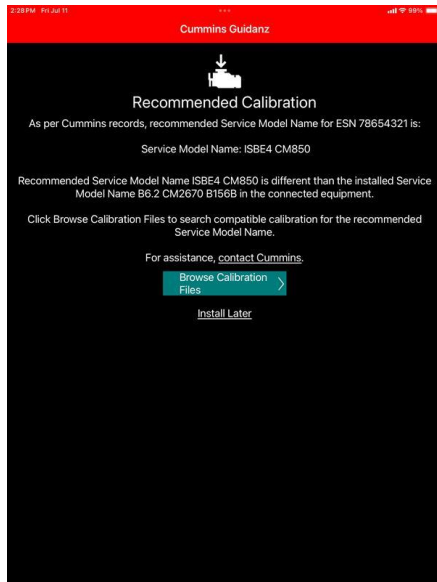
2:28 PM Fri Jul 11

99%

Cummins Guidanz

Recommended Calibration

As per Cummins records, recommended Service Model Name for ESN 78654321 is:

Service Model Name: ISBE4 CM850

Recommended Service Model Name ISBE4 CM850 is different than the installed Service Model Name B6.2 CM2670 B156B in the connected equipment.

Click Browse Calibration Files to search compatible calibration for the recommended Service Model Name.

For assistance, contact Cummins.

Browse Calibration Files

Install Later